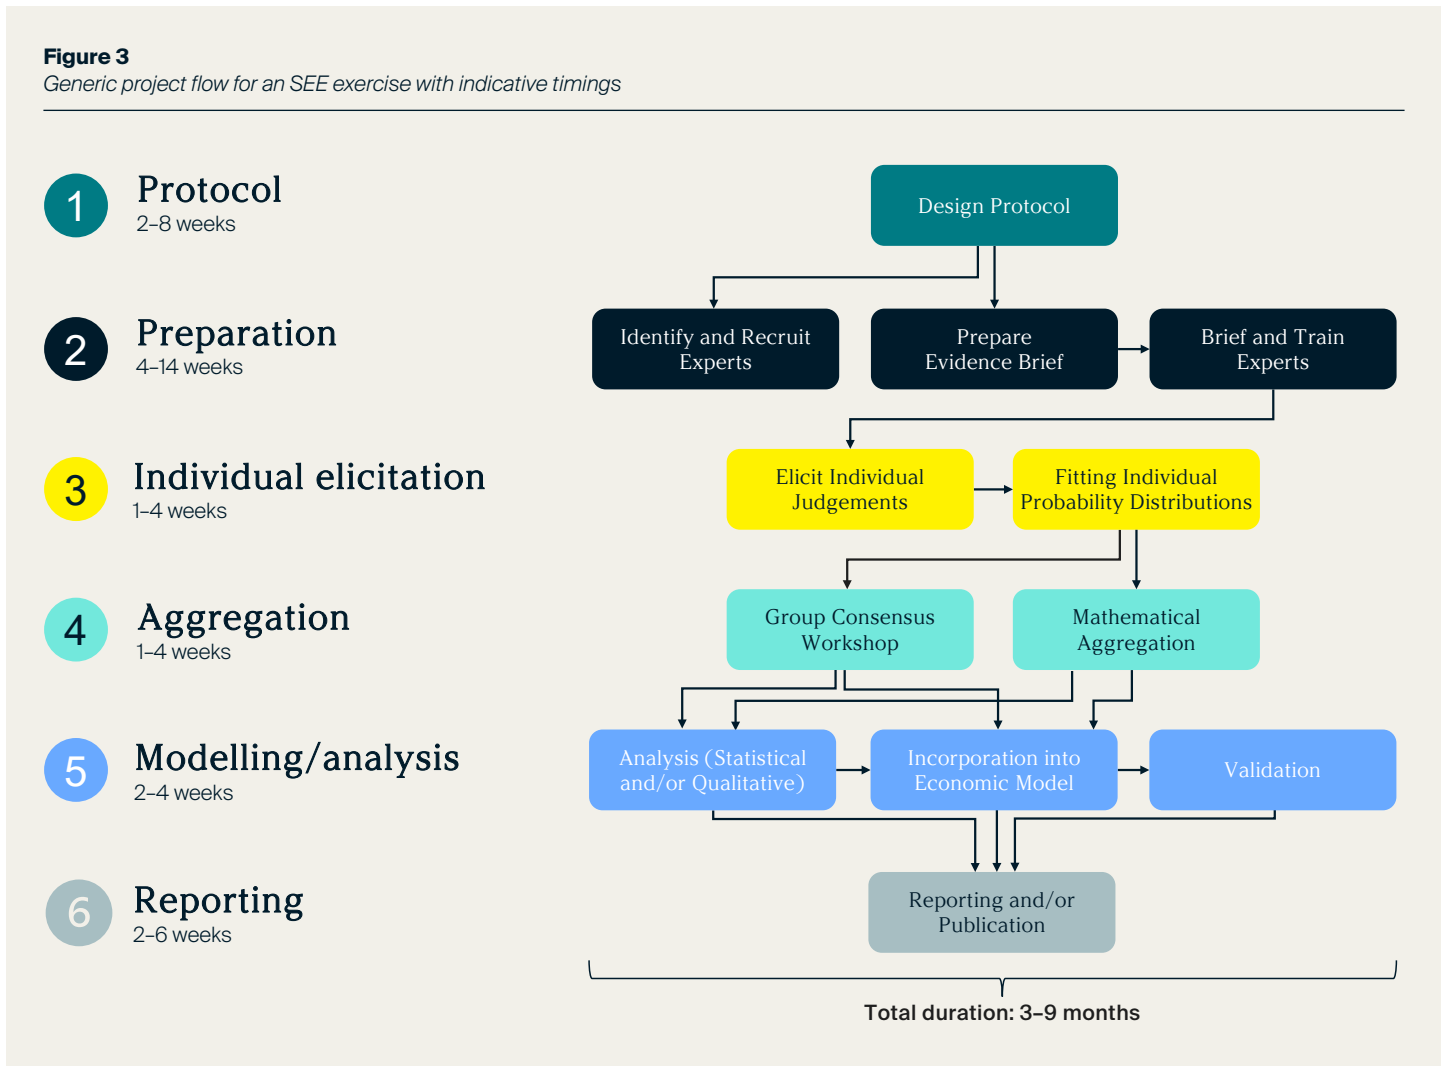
**Figure 3**
*Generic project flow for an SEE exercise with indicative timings*

1 Protocol
2–8 weeks

2 Preparation
4–14 weeks

3 Individual elicitation
1–4 weeks

4 Aggregation
1–4 weeks

5 Modelling/analysis
2–4 weeks

6 Reporting
2–6 weeks

Design Protocol

Identify and Recruit Experts

Prepare Evidence Brief

Brief and Train Experts

Elicit Individual Judgements

Fitting Individual Probability Distributions

Group Consensus Workshop

Mathematical Aggregation

Analysis (Statistical and/or Qualitative)

Incorporation into Economic Model

Validation

Reporting and/or Publication

Total duration: 3–9 months